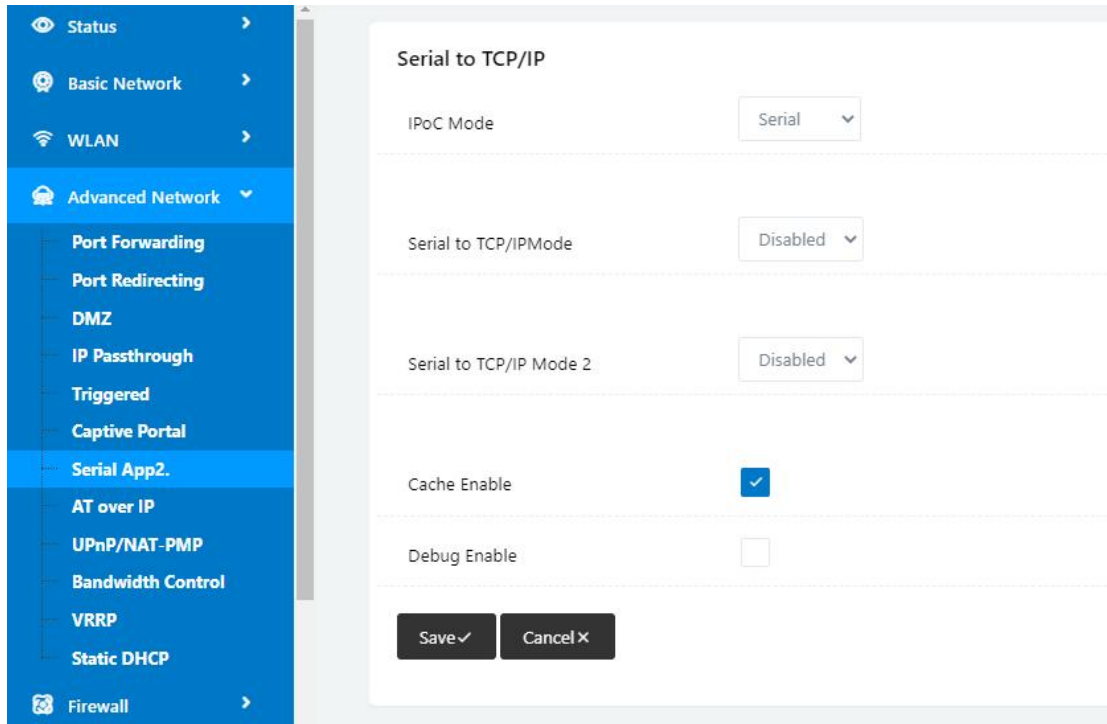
Status

Basic Network

WLAN

Advanced Network

Port Forwarding

Port Redirecting

DMZ

IP Passthrough

Triggered

Captive Portal

Serial App2.

AT over IP

UPnP/NAT-PMP

Bandwidth Control

VRRP

Static DHCP

Firewall

Serial to TCP/IP

IPoC Mode | Serial

Serial to TCP/IPMode | Disabled

Serial to TCP/IP Mode 2 | Disabled

Cache Enable

Debug Enable

Save ✓

Cancel ×